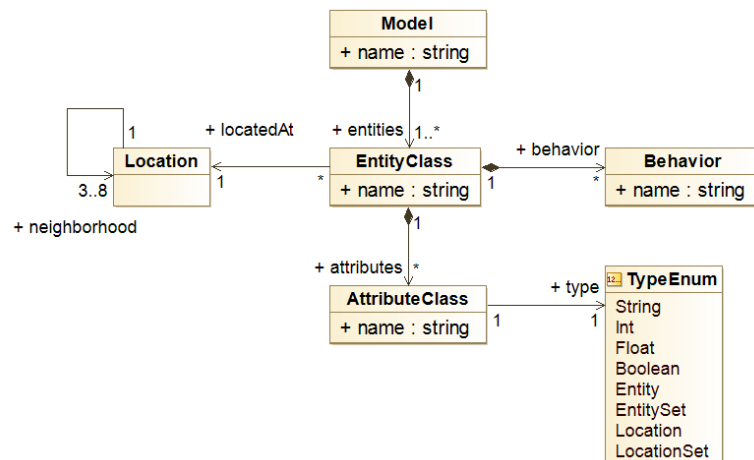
Model
+ name : string

1

+ entities 1..*

1
+ locatedAt

Location

3..8
1

+ neighborhood

*
EntityClass
+ name : string

+ behavior
1
*

Behavior
+ name : string

1

+ attributes *

AttributeClass
+ name : string

+ type
1
1

TypeEnum
String
Int
Float
Boolean
Entity
EntitySet
Location
LocationSet